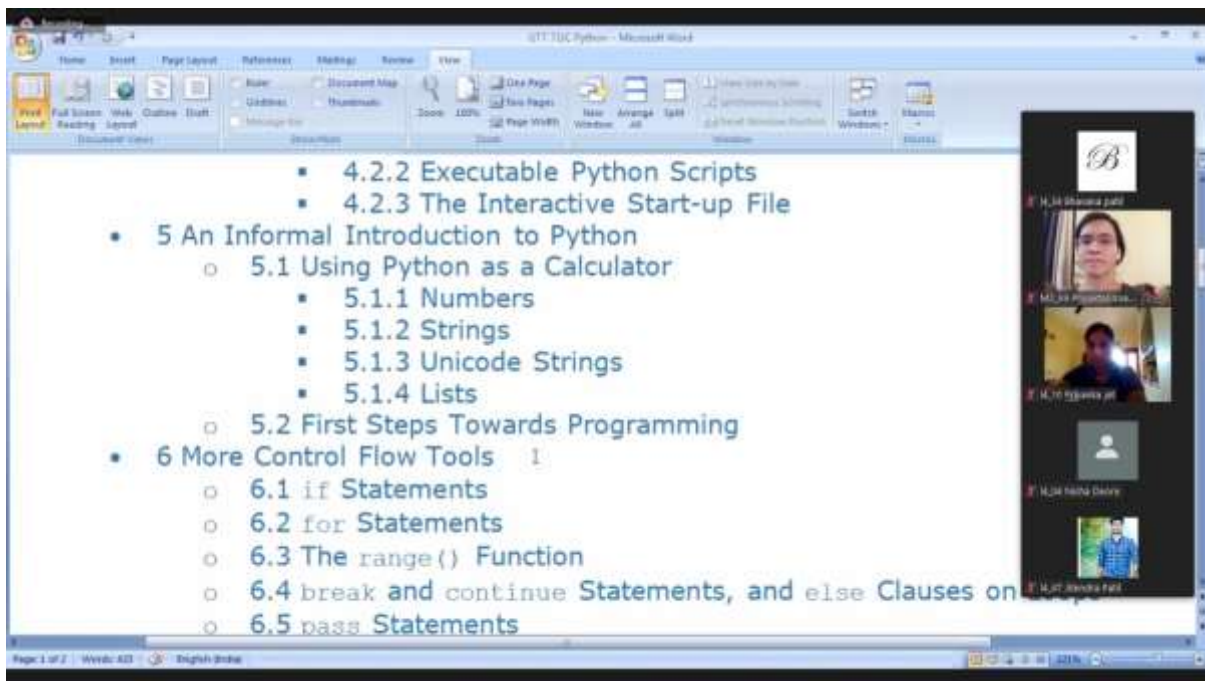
STTP TBC Python - Microsoft Word

Home Insert Page Layout References Mailings Review View

Print Layout Full Screen Reading Web Layout Outline Draft
Document Views
Ruler Gridlines Message Bar Document Map Thumbnails
Show/Hide
Zoom 100% One Page Two Pages Page Width
Zoom
New Window Arrange All Split
Window
Switch Windows
Macros
Macros

4.2.2 Executable Python Scripts
4.2.3 The Interactive Start-up File

5 An Informal Introduction to Python
5.1 Using Python as a Calculator
5.1.1 Numbers
5.1.2 Strings
5.1.3 Unicode Strings
5.1.4 Lists
5.2 First Steps Towards Programming

6 More Control Flow Tools
6.1 if Statements
6.2 for Statements
6.3 The range() Function
6.4 break and continue Statements, and else Clauses on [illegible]
6.5 pass Statements

B
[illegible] Bhavana patil
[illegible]
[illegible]
Nisha Devre
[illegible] Patil

Page: 1 of 2 Words: 433 English (India)